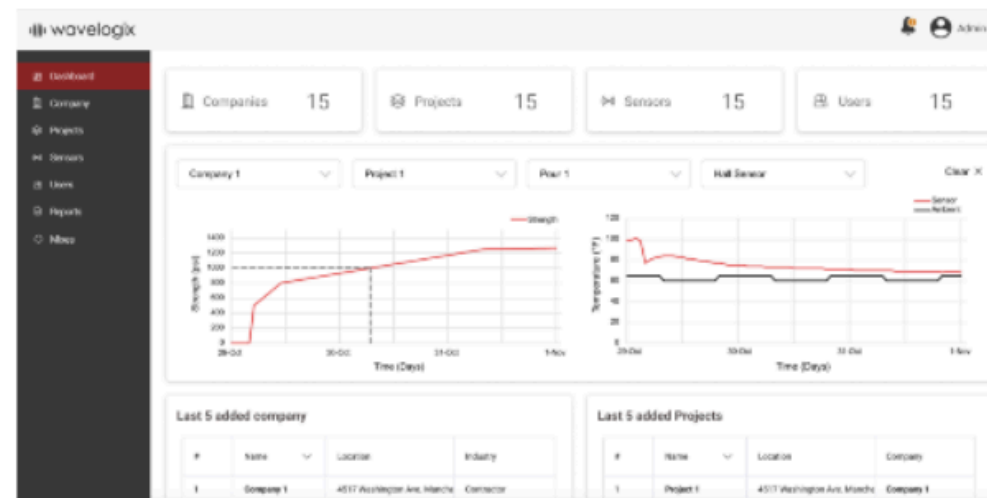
wavelogix

Admi

Dashboard
Company
Projects
Sensors
Users
Reports
Mbes

Companies 15
Projects 15
Sensors 15
Users 15

Company 1
Project 1
Pour 1
Hall Sensor
Clear ×

Strength
1400
1200
1000
800
600
400
200
0
Strength (psi)
29-Oct
30-Oct
31-Oct
1-Nov
Time (Days)

Sensor
Ambient
120
100
80
60
40
20
0
Temperature (°F)
29-Oct
30-Oct
31-Oct
1-Nov
Time (Days)

Last 5 added company

| # | Name | Location | Industry |
|---|---|---|---|
| 1 | Company 1 | 4517 Washington Ave. Manche | Contractor |

Last 5 added Projects

| # | Name | Location | Company |
|---|---|---|---|
| 1 | Project 1 | 4517 Washington Ave. Manche | Company 1 |